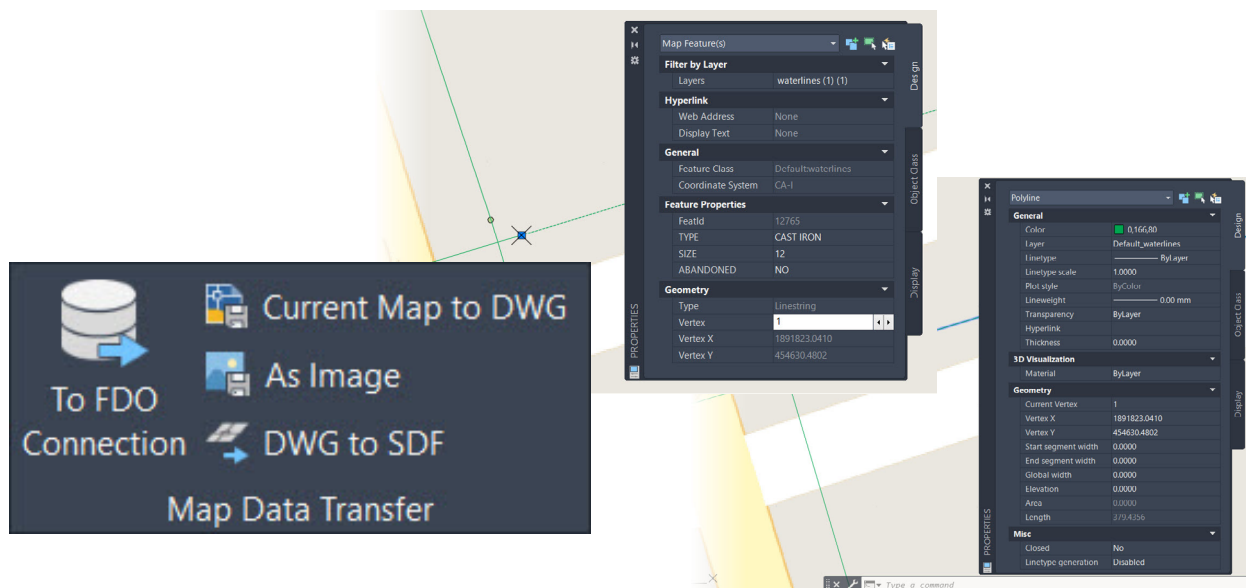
To FDO Connection

Current Map to DWG

As Image

DWG to SDF

Map Data Transfer

Map Feature(s)

Filter by Layer

| Layers | waterlines (1) (1) |
|---|---|

Hyperlink

| Web Address | None |
|---|---|
| Display Text | None |

General

| Feature Class | Default:waterlines |
|---|---|
| Coordinate System | CA-I |

Feature Properties

| FeatId | 12765 |
|---|---|
| TYPE | CAST IRON |
| SIZE | 12 |
| ABANDONED | NO |

Geometry

| Type | Linestring |
|---|---|
| Vertex | 1 |
| Vertex X | 1891823.0410 |
| Vertex Y | 454630.4802 |

PROPERTIES

Design

Object Class

Display

Polyline

General

| Color | 0,166,80 |
|---|---|
| Layer | Default_waterlines |
| Linetype | ByLayer |
| Linetype scale | 1.0000 |
| Plot style | ByColor |
| Lineweight | 0.00 mm |
| Transparency | ByLayer |
| Hyperlink | |
| Thickness | 0.0000 |

3D Visualization

| Material | ByLayer |
|---|---|

Geometry

| Current Vertex | 1 |
|---|---|
| Vertex X | 1891823.0410 |
| Vertex Y | 454630.4802 |
| Start segment width | 0.0000 |
| End segment width | 0.0000 |
| Global width | 0.0000 |
| Elevation | 0.0000 |
| Area | 0.0000 |
| Length | 379.4356 |

Misc

| Closed | No |
|---|---|
| Linetype generation | Disabled |

PROPERTIES

Design

Object Class

Display

Type a command